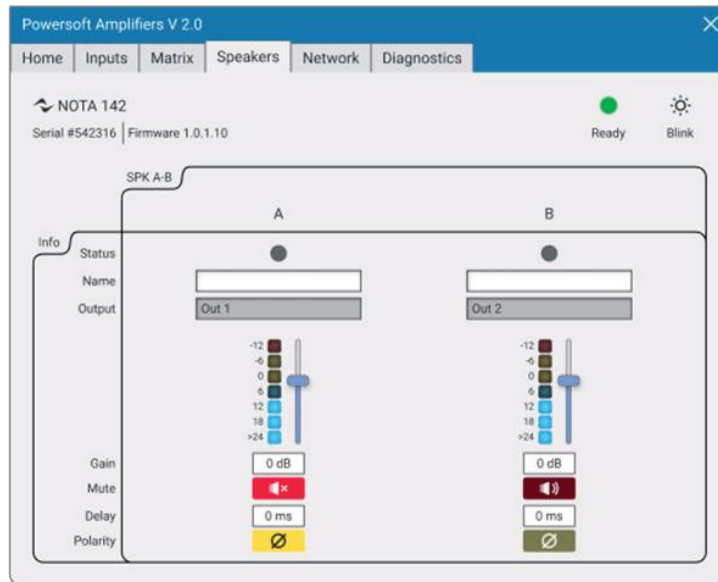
Powersoft Amplifiers V 2.0

Home | Inputs | Matrix | Speakers | Network | Diagnostics

NOTA 142
Serial #542316 | Firmware 1.0.1.10

Ready
Blink

SPK A-B

Info

| | A | B |
|---|---|---|
| Status | | |
| Name | | |
| Output | Out 1 | Out 2 |

-12
-6
0
6
12
18
>24

-12
-6
0
6
12
18
>24

| | A | B |
|---|---|---|
| Gain | 0 dB | 0 dB |
| Mute | | |
| Delay | 0 ms | 0 ms |
| Polarity | Ø | Ø |